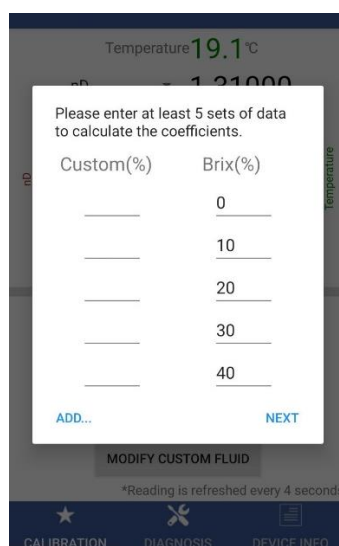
Temperature 19.1 °C

nD = 1.31000

nD

Temperature

Please enter at least 5 sets of data to calculate the coefficients.

| Custom(%) | Brix(%) |
|---|---|
| | 0 |
| | 10 |
| | 20 |
| | 30 |
| | 40 |

ADD...

NEXT

MODIFY CUSTOM FLUID

*Reading is refreshed every 4 second

CALIBRATION

DIAGNOSIS

DEVICE INFO